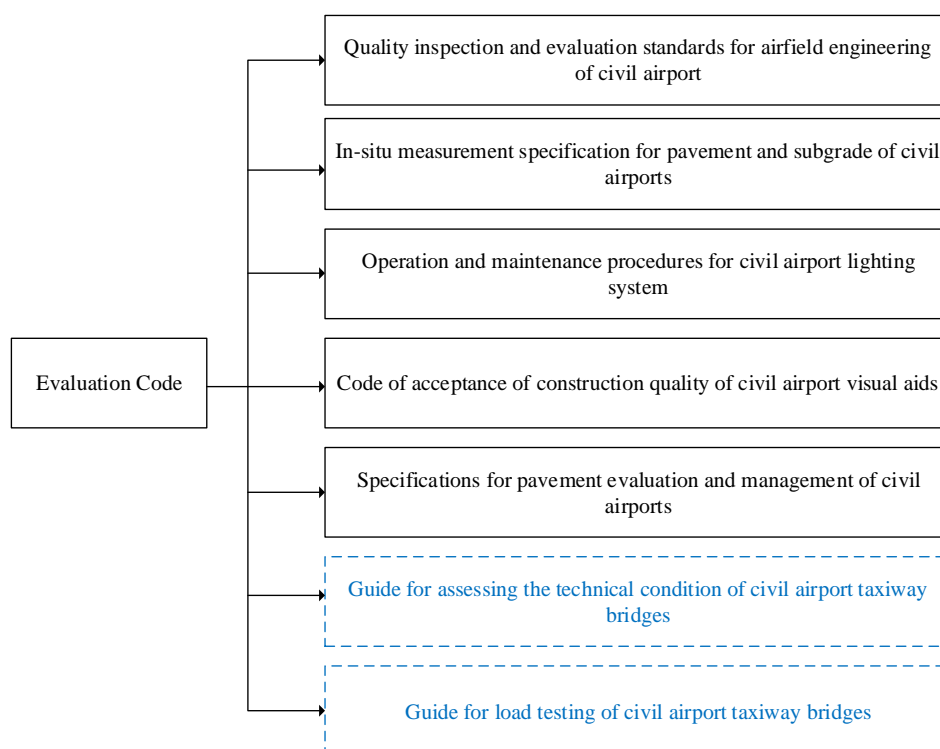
Evaluation Code

Quality inspection and evaluation standards for airfield engineering of civil airport

In-situ measurement specification for pavement and subgrade of civil airports

Operation and maintenance procedures for civil airport lighting system

Code of acceptance of construction quality of civil airport visual aids

Specifications for pavement evaluation and management of civil airports

Guide for assessing the technical condition of civil airport taxiway bridges

Guide for load testing of civil airport taxiway bridges